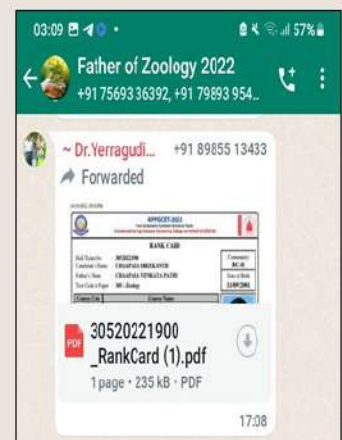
03:09 57%

Father of Zoology 2022
+91 75693 36392, +91 79893 954...

~ Dr.Yerragudi... +91 89855 13433

Forwarded

APPGCET-2022

RANK CARD

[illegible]

PDF 30520221900 _RankCard (1).pdf

1 page • 235 kB • PDF

17:08